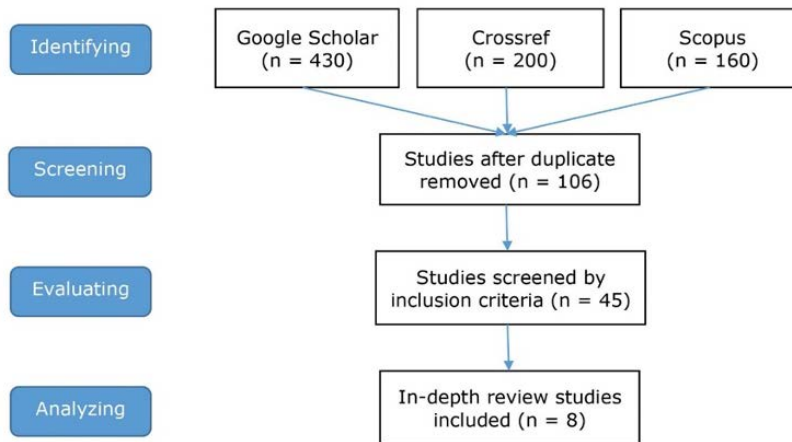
Identifying

Google Scholar (n = 430)

Crossref (n = 200)

Scopus (n = 160)

Screening

Studies after duplicate removed (n = 106)

Evaluating

Studies screened by inclusion criteria (n = 45)

Analyzing

In-depth review studies included (n = 8)